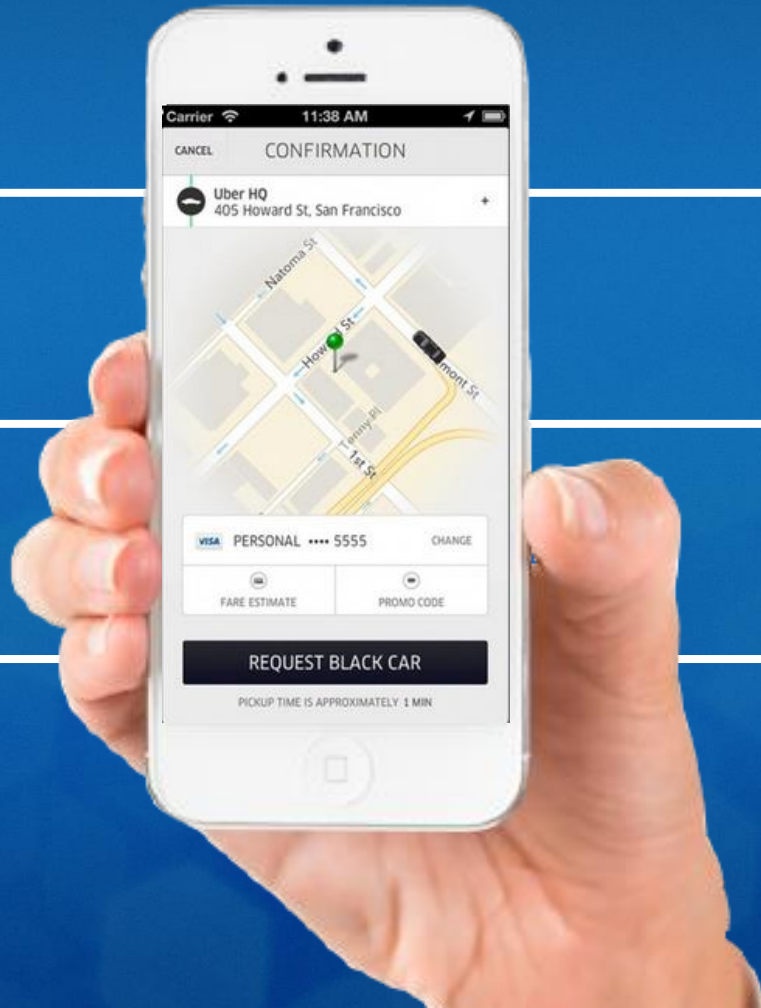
Carrier 11:38 AM

CANCEL CONFIRMATION

Uber HQ
405 Howard St, San Francisco

+

Natoma St

Howa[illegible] St

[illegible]mont St

Tenny Pl

1st St

VISA PERSONAL •••• 5555 CHANGE

FARE ESTIMATE

PROMO CODE

REQUEST BLACK CAR

PICKUP TIME IS APPROXIMATELY 1 MIN